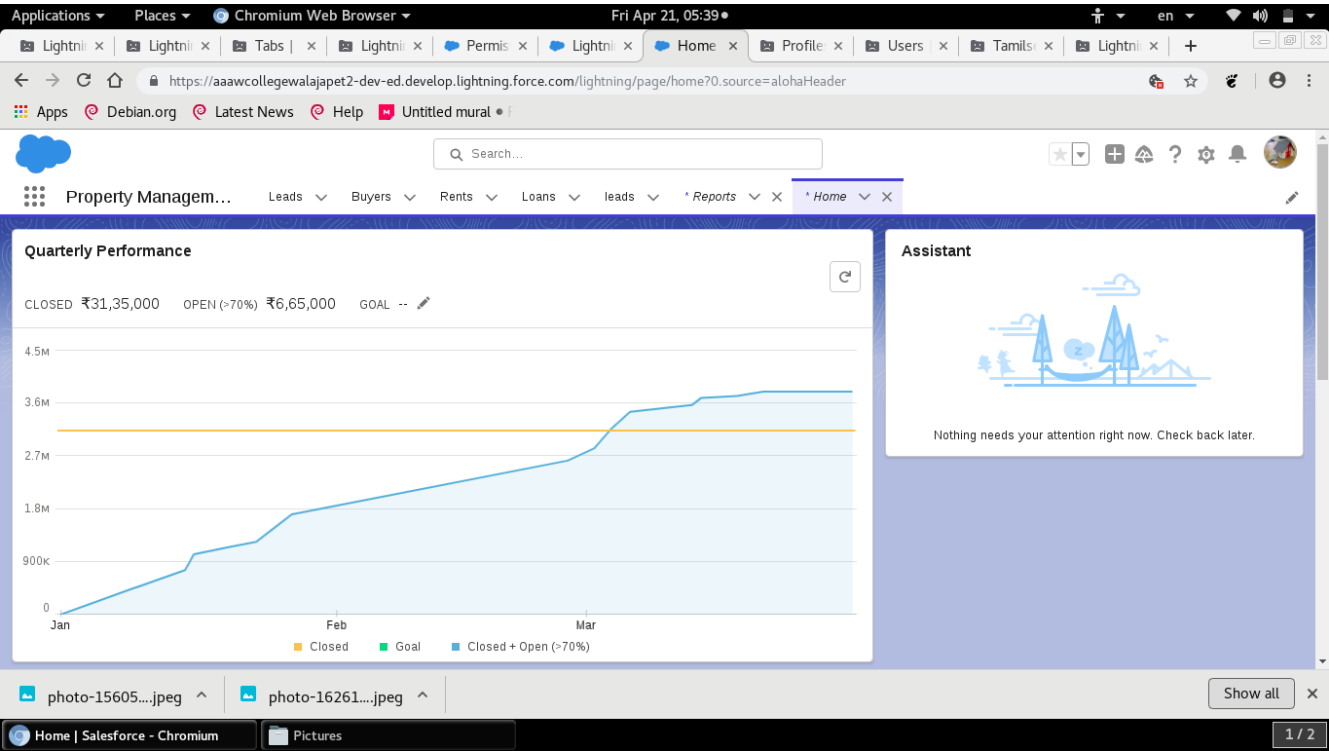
Applications ▾ Places ▾ Chromium Web Browser ▾ Fri Apr 21, 05:39 ● en ▾

Lightni × | Lightni × | Tabs | × | Lightni × | Permis × | Lightni × | Home × | Profile × | Users × | Tamils × | Lightni × | +

https://aaawcollegewalajapet2-dev-ed.develop.lightning.force.com/lightning/page/home?0.source=alohaHeader

Apps Debian.org Latest News Help Untitled mural

Search...

Property Managem... Leads Buyers Rents Loans leads * Reports × * Home ×

Quarterly Performance

CLOSED ₹31,35,000 OPEN (>70%) ₹6,65,000 GOAL --

4.5M
3.6M
2.7M
1.8M
900K
0
Jan Feb Mar

Closed Goal Closed + Open (>70%)

Assistant

Nothing needs your attention right now. Check back later.

photo-15605....jpeg photo-16261....jpeg Show all ×

Home | Salesforce - Chromium Pictures 1 / 2